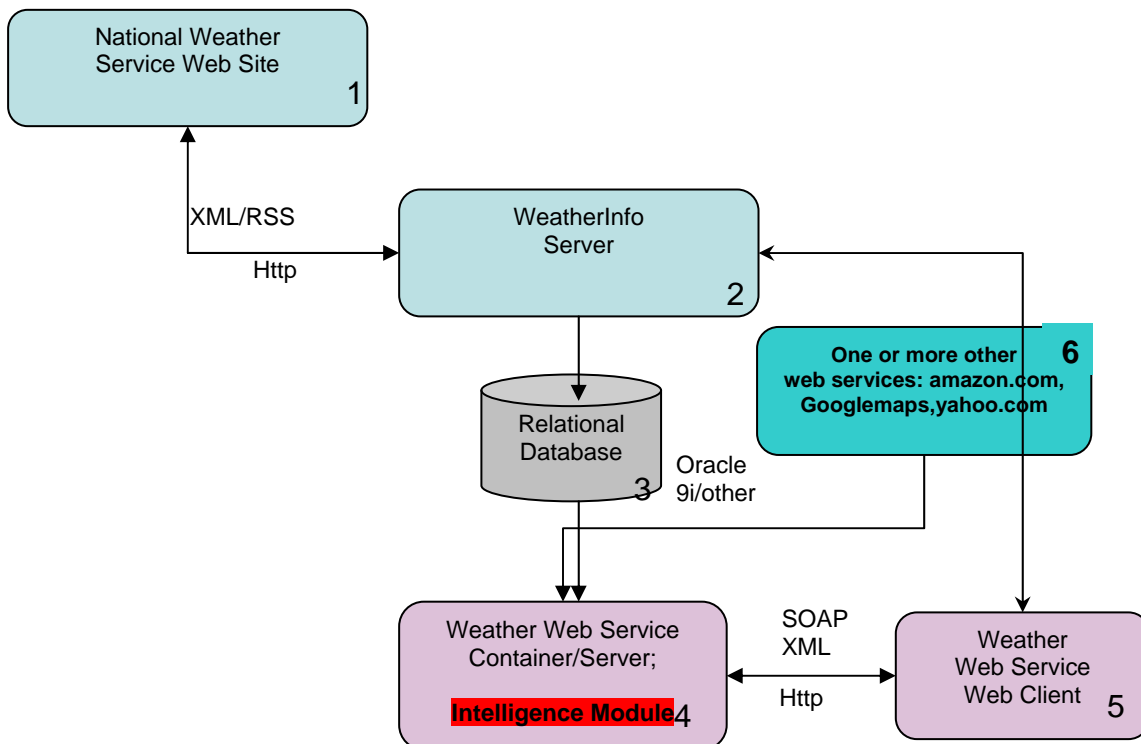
National Weather Service Web Site
1

XML/RSS

Http

WeatherInfo Server
2

One or more other web services: amazon.com, Googlemaps,yahoo.com
6

Relational Database
3

Oracle 9i/other

Weather Web Service Container/Server;

Intelligence Module
4

SOAP
XML

Http

Weather Web Service Web Client
5